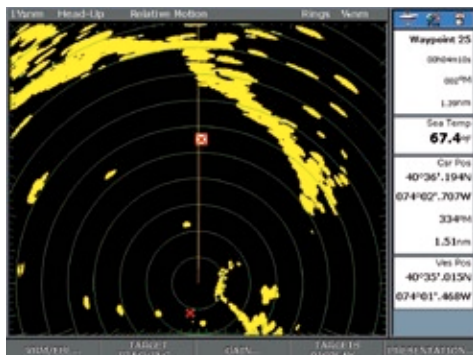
1Venm Head-Up Relative Motion Rings ¼nm

Waypoint 25
00h04m10s
002°M
1.39nm

Sea Temp
67.4°F

Csr Pos
40°36'.194N
074°02'.707W
334°M
1.51nm

Ves Pos
40°35'.015N
074°01'.468W

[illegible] TARGET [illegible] GAIN TARGETS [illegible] PRESENTATION